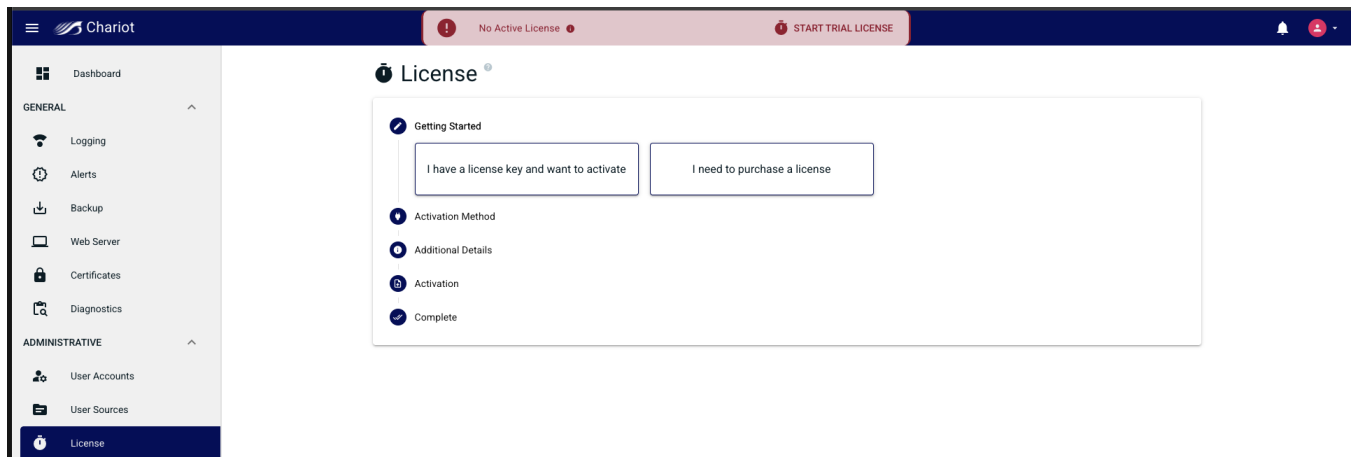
Chariot

No Active License

START TRIAL LICENSE

Dashboard

GENERAL

Logging

Alerts

Backup

Web Server

Certificates

Diagnostics

ADMINISTRATIVE

User Accounts

User Sources

License

License

Getting Started

I have a license key and want to activate

I need to purchase a license

Activation Method

Additional Details

Activation

Complete